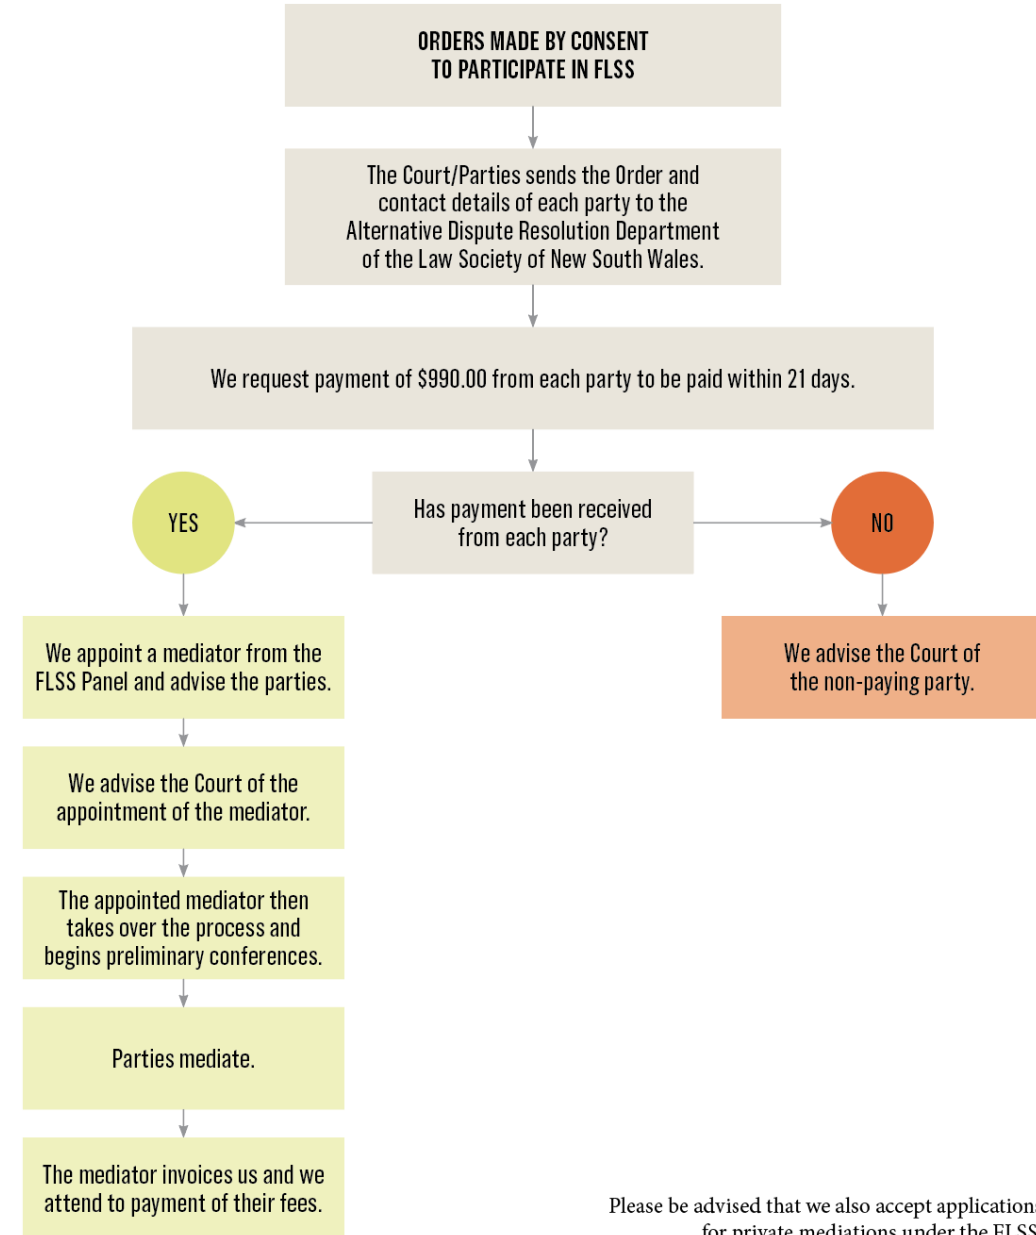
ORDERS MADE BY CONSENT
TO PARTICIPATE IN FLSS

The Court/Parties sends the Order and contact details of each party to the Alternative Dispute Resolution Department of the Law Society of New South Wales.

We request payment of $990.00 from each party to be paid within 21 days.

Has payment been received from each party?

YES

NO

We appoint a mediator from the FLSS Panel and advise the parties.

We advise the Court of the non-paying party.

We advise the Court of the appointment of the mediator.

The appointed mediator then takes over the process and begins preliminary conferences.

Parties mediate.

The mediator invoices us and we attend to payment of their fees.

Please be advised that we also accept application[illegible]
for private mediations under the FLSS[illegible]